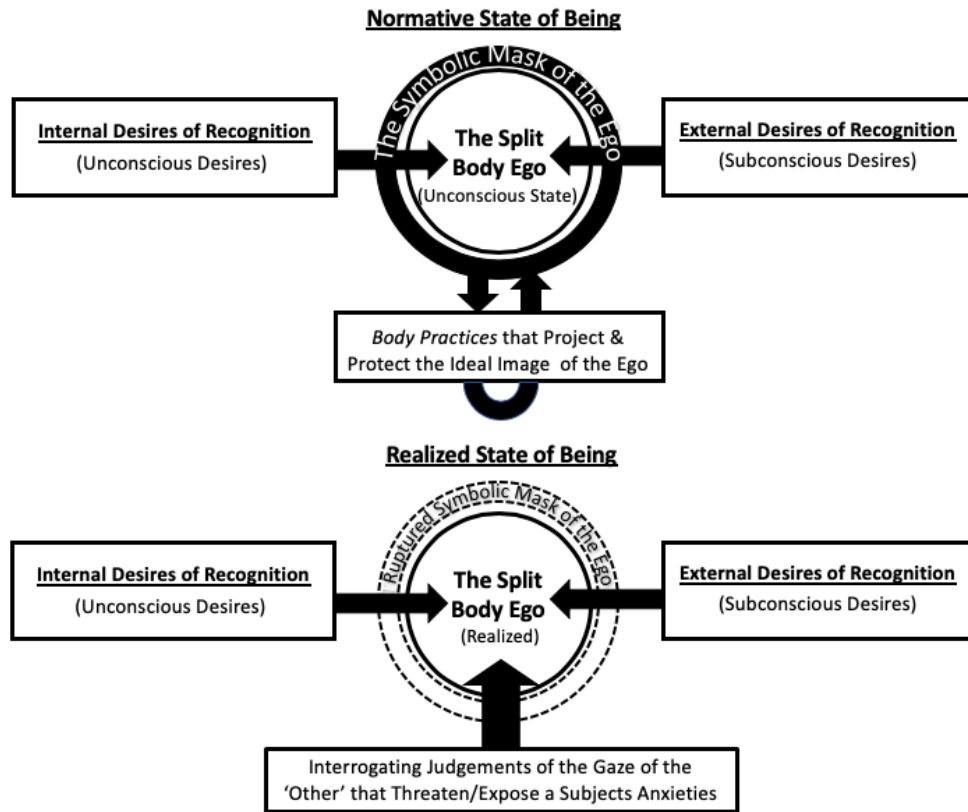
Normative State of Being

Internal Desires of Recognition
(Unconscious Desires)

The Symbolic Mask of the Ego

The Split Body Ego
(Unconscious State)

External Desires of Recognition
(Subconscious Desires)

*Body Practices* that Project & Protect the Ideal Image of the Ego

Realized State of Being

Internal Desires of Recognition
(Unconscious Desires)

Ruptured Symbolic Mask of the Ego

The Split Body Ego
(Realized)

External Desires of Recognition
(Subconscious Desires)

Interrogating Judgements of the Gaze of the 'Other' that Threaten/Expose a Subjects Anxieties